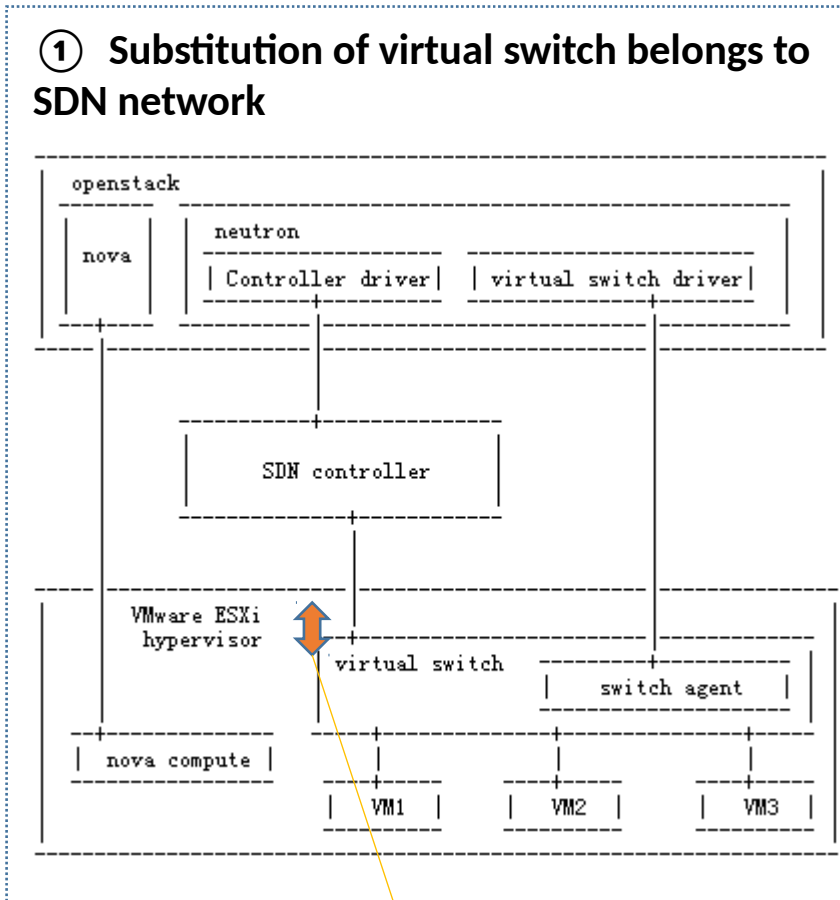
① Substitution of virtual switch belongs to SDN network

openstack

nova

neutron

Controller driver

virtual switch driver

SDN controller

VMware ESXi hypervisor

virtual switch

switch agent

nova compute

VM1

VM2

VM3